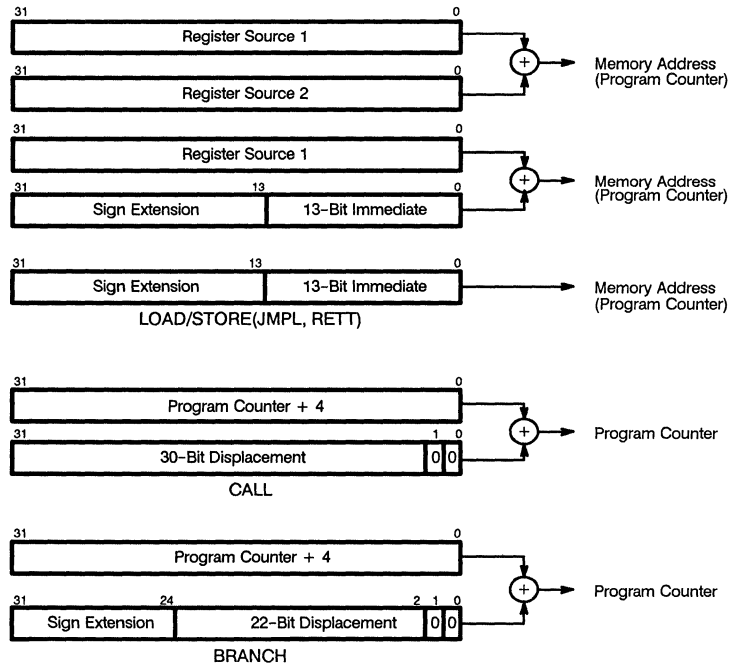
31 0
Register Source 1
31 0
Register Source 2
+
Memory Address (Program Counter)

31 0
Register Source 1
31 13 0
Sign Extension
13-Bit Immediate
+
Memory Address (Program Counter)

31 13 0
Sign Extension
13-Bit Immediate
Memory Address (Program Counter)
LOAD/STORE(JMPL, RETT)

31 0
Program Counter + 4
31 1 0
30-Bit Displacement
0 0
+
Program Counter
CALL

31 0
Program Counter + 4
31 24 2 1 0
Sign Extension
22-Bit Displacement
0 0
+
Program Counter
BRANCH